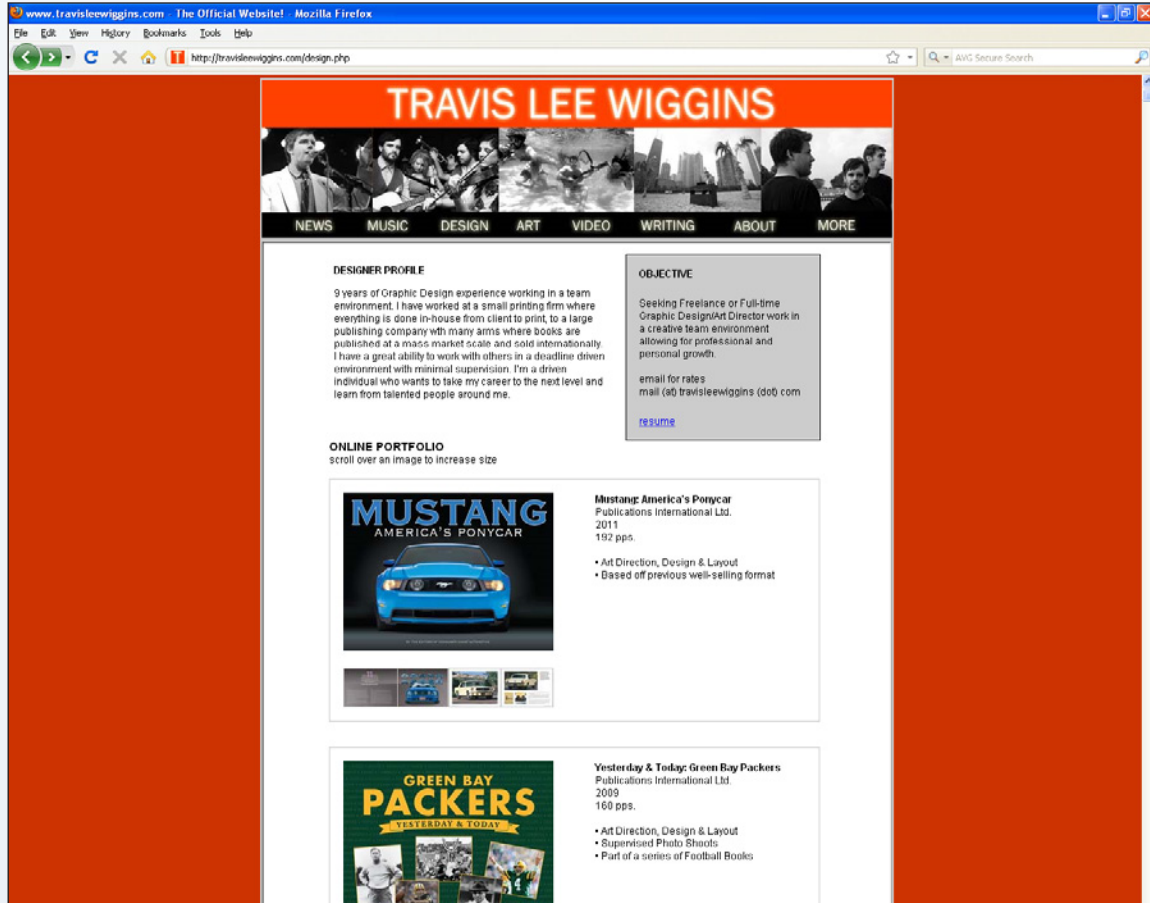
www.travisleewiggins.com - The Official Website! - Mozilla Firefox

File Edit View History Bookmarks Tools Help

http://travisleewiggins.com/design.php

AVG Secure Search

TRAVIS LEE WIGGINS

NEWS MUSIC DESIGN ART VIDEO WRITING ABOUT MORE

DESIGNER PROFILE

9 years of Graphic Design experience working in a team environment. I have worked at a small printing firm where everything is done in-house from client to print, to a large publishing company wth many arms where books are published at a mass market scale and sold internationally. I have a great ability to work with others in a deadline driven environment with minimal supervision. I'm a driven individual who wants to take my career to the next level and learn from talented people around me.

OBJECTIVE

Seeking Freelance or Full-time Graphic Design/Art Director work in a creative team environment allowing for professional and personal growth.

email for rates
mail (at) travisleewiggins (dot) com

resume

ONLINE PORTFOLIO
scroll over an image to increase size

MUSTANG
AMERICA'S PONYCAR

Mustang: America's Ponycar
Publications International Ltd.
2011
192 pps.

• Art Direction, Design & Layout
• Based off previous well-selling format

GREEN BAY
PACKERS
YESTERDAY & TODAY

Yesterday & Today: Green Bay Packers
Publications International Ltd.
2009
160 pps.

• Art Direction, Design & Layout
• Supervised Photo Shoots
• Part of a series of Football Books